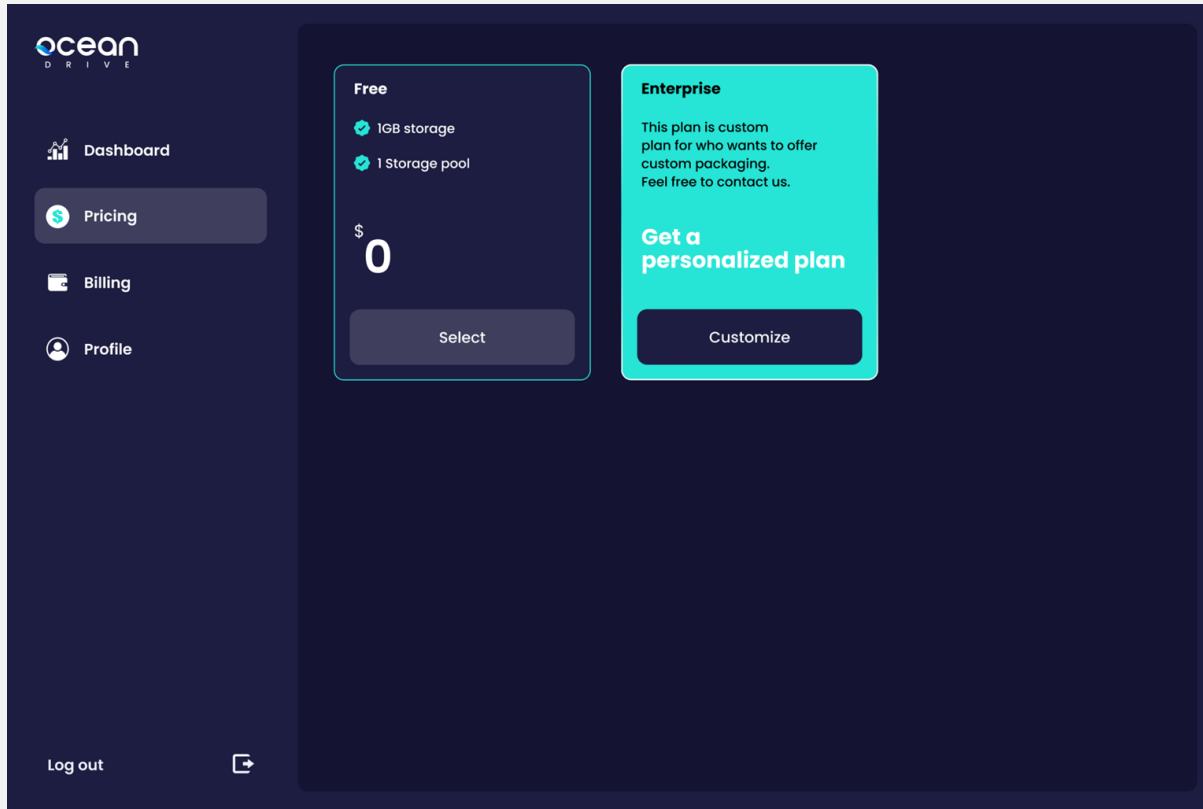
ocean
DRIVE

Dashboard

Pricing

Billing

Profile

Log out

Free

1GB storage

1 Storage pool

$ 0

Select

Enterprise

This plan is custom plan for who wants to offer custom packaging. Feel free to contact us.

Get a personalized plan

Customize